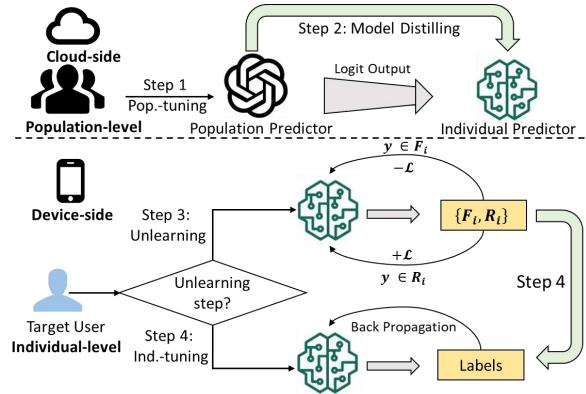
Cloud-side

Population-level

Step 1
Pop.-tuning

Step 2: Model Distilling

Logit Output

Population Predictor

Individual Predictor

Device-side

$\boldsymbol{y} \in \boldsymbol{F}_i$
$-\boldsymbol{\mathcal{L}}$

Step 3:
Unlearning

$\{\boldsymbol{F}_i, \boldsymbol{R}_i\}$

$+\boldsymbol{\mathcal{L}}$
$\boldsymbol{y} \in \boldsymbol{R}_i$

Target User
Individual-level

Unlearning step?

Step 4

Step 4:
Ind.-tuning

Back Propagation

Labels